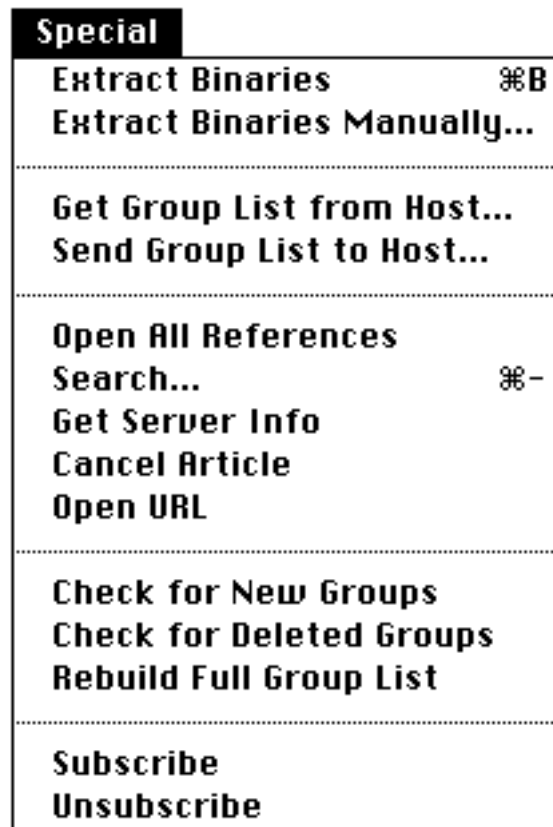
Special

Extract Binaries ⌘B
Extract Binaries Manually...

Get Group List from Host...
Send Group List to Host...

Open All References
Search... ⌘-
Get Server Info
Cancel Article
Open URL

Check for New Groups
Check for Deleted Groups
Rebuild Full Group List

Subscribe
Unsubscribe